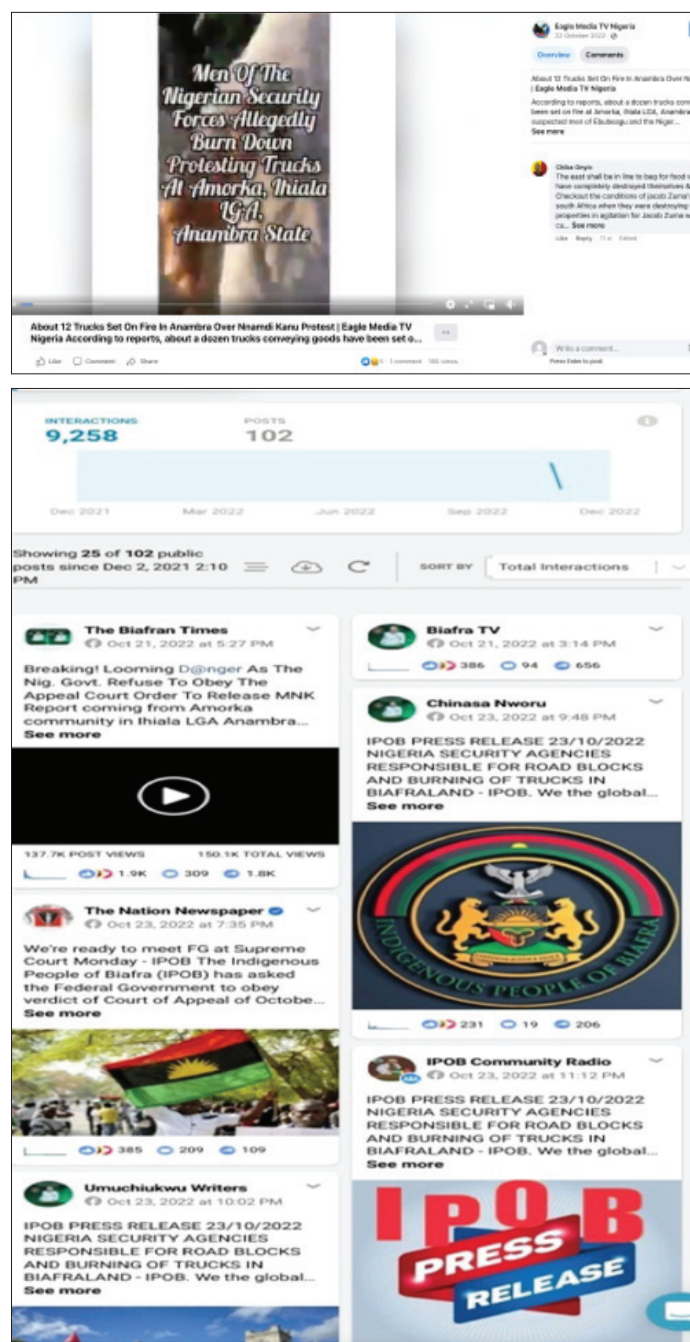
Men Of The Nigerian Security Forces Allegedly Burn Down Protesting Trucks At Amorka, Ihiala LGA, Anambra State

Eagle Media TV Nigeria
22 October 2022

Overview Comments

About 12 Trucks Set On Fire In Anambra Over Nnamdi Kanu Protest | Eagle Media TV Nigeria
According to reports, about a dozen trucks conveying goods have been set on fire at Amorka, Ihiala LGA, Anambra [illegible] suspected men of Ebubeagu and the Niger...
See more

Chika Onyia
The east shall be in line to beg for food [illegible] have completely destroyed themselves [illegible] Checkout the conditions of Jacob Zuma's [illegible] south Africa when they were destroying properties in agitation for Jacob Zuma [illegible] ca... See more
Like Reply 11w Edited

About 12 Trucks Set On Fire In Anambra Over Nnamdi Kanu Protest | Eagle Media TV Nigeria According to reports, about a dozen trucks conveying goods have been set o...

Like Comment Share
1 comment 160 views

Write a comment...
Press Enter to post.

INTERACTIONS
9,258
POSTS
102

Dec 2021 Mar 2022 Jun 2022 Sep 2022 Dec 2022

Showing 25 of 102 public posts since Dec 2, 2021 2:10 PM

SORT BY Total Interactions

The Biafran Times
Oct 21, 2022 at 5:27 PM
Breaking! Looming D@nger As The Nig. Govt. Refuse To Obey The Appeal Court Order To Release MNK Report coming from Amorka community in Ihiala LGA Anambra...
See more
137.7K POST VIEWS 150.1K TOTAL VIEWS
1.9K 309 1.8K

The Nation Newspaper
Oct 23, 2022 at 7:35 PM
We're ready to meet FG at Supreme Court Monday - IPOB The Indigenous People of Biafra (IPOB) has asked the Federal Government to obey verdict of Court of Appeal of Octobe...
See more
385 209 109

Umuchiukwu Writers
Oct 23, 2022 at 10:02 PM
IPOB PRESS RELEASE 23/10/2022 NIGERIA SECURITY AGENCIES RESPONSIBLE FOR ROAD BLOCKS AND BURNING OF TRUCKS IN BIAFRALAND - IPOB. We the global...
See more

Biafra TV
Oct 21, 2022 at 3:14 PM
386 94 656

Chinasa Nworu
Oct 23, 2022 at 9:48 PM
IPOB PRESS RELEASE 23/10/2022 NIGERIA SECURITY AGENCIES RESPONSIBLE FOR ROAD BLOCKS AND BURNING OF TRUCKS IN BIAFRALAND - IPOB. We the global...
See more
INDIGENOUS PEOPLE OF BIAFRA
231 19 206

IPOB Community Radio
Oct 23, 2022 at 11:12 PM
IPOB PRESS RELEASE 23/10/2022 NIGERIA SECURITY AGENCIES RESPONSIBLE FOR ROAD BLOCKS AND BURNING OF TRUCKS IN BIAFRALAND - IPOB. We the global...
See more
IPOB PRESS RELEASE